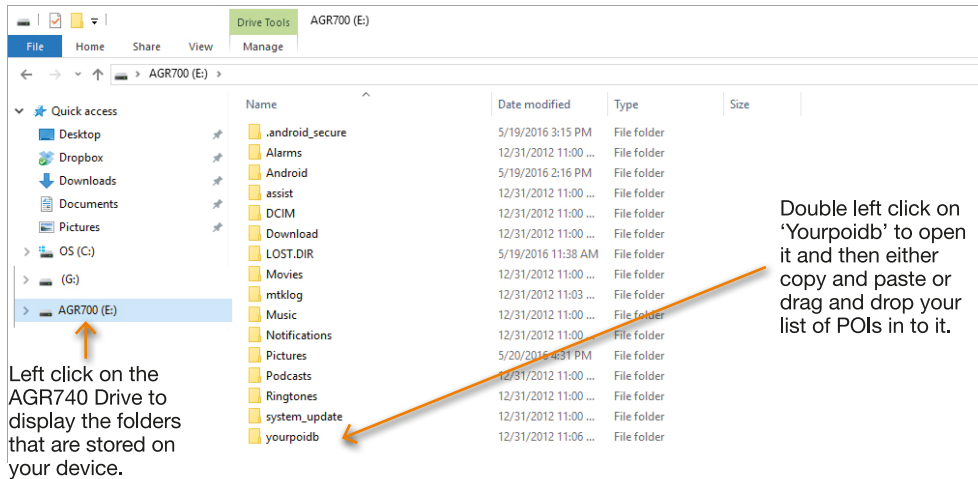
Drive Tools AGR700 (E:)

File Home Share View Manage

AGR700 (E:) >

Quick access
Desktop
Dropbox
Downloads
Documents
Pictures
OS (C:)
(G:)
AGR700 (E:)

| Name | Date modified | Type | Size |
|---|---|---|---|
| .android_secure | 5/19/2016 3:15 PM | File folder | |
| Alarms | 12/31/2012 11:00 ... | File folder | |
| Android | 5/19/2016 2:16 PM | File folder | |
| assist | 12/31/2012 11:00 ... | File folder | |
| DCIM | 12/31/2012 11:00 ... | File folder | |
| Download | 12/31/2012 11:00 ... | File folder | |
| LOST.DIR | 5/19/2016 11:38 AM | File folder | |
| Movies | 12/31/2012 11:00 ... | File folder | |
| mtklog | 12/31/2012 11:03 ... | File folder | |
| Music | 12/31/2012 11:00 ... | File folder | |
| Notifications | 12/31/2012 11:00 ... | File folder | |
| Pictures | 5/20/2016 4:31 PM | File folder | |
| Podcasts | 12/31/2012 11:00 ... | File folder | |
| Ringtones | 12/31/2012 11:00 ... | File folder | |
| system_update | 12/31/2012 11:00 ... | File folder | |
| yourpoidb | 12/31/2012 11:06 ... | File folder | |

Double left click on 'Yourpoidb' to open it and then either copy and paste or drag and drop your list of POIs in to it.

Left click on the AGR740 Drive to display the folders that are stored on your device.